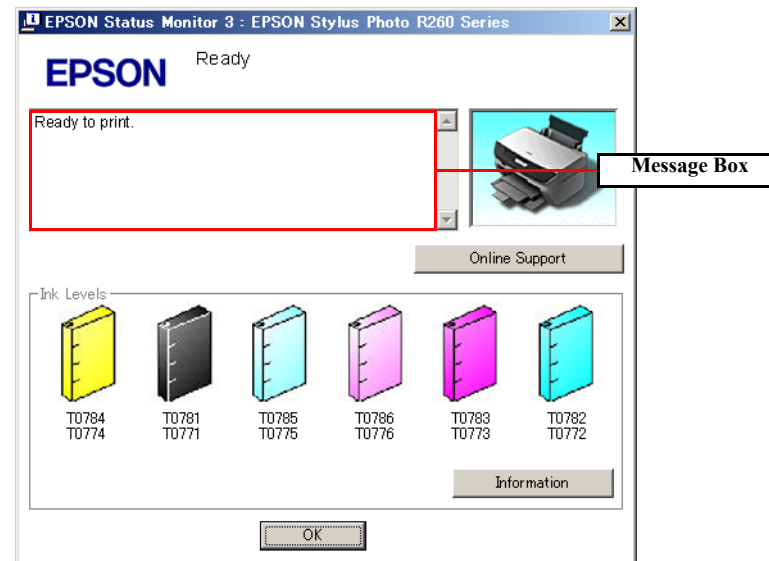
EPSON Status Monitor 3 : EPSON Stylus Photo R260 Series

EPSON

Ready

Ready to print.

Message Box

Online Support

Ink Levels

T0784
T0774

T0781
T0771

T0785
T0775

T0786
T0776

T0783
T0773

T0782
T0772

Information

OK